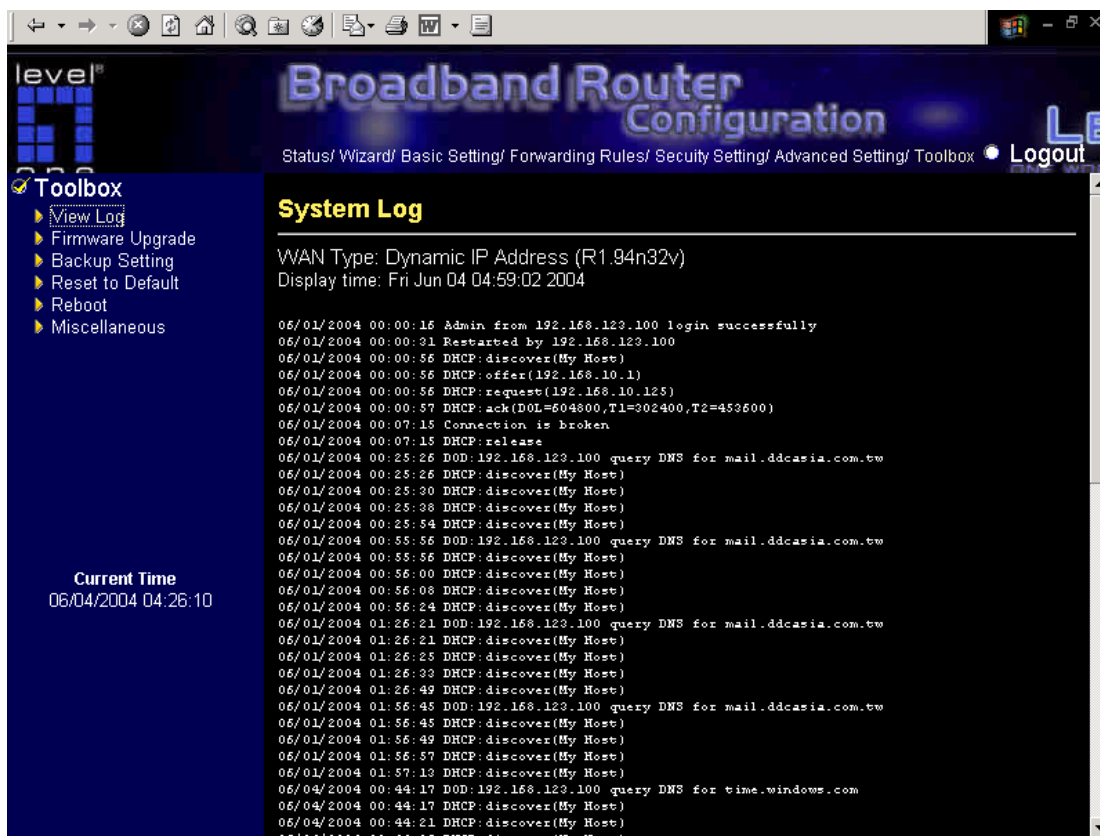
level one

Broadband Router
Configuration

Status/ Wizard/ Basic Setting/ Forwarding Rules/ Secuity Setting/ Advanced Setting/ Toolbox ● Logout

Toolbox
View Log
Firmware Upgrade
Backup Setting
Reset to Default
Reboot
Miscellaneous

Current Time
06/04/2004 04:26:10

System Log

WAN Type: Dynamic IP Address (R1.94n32v)
Display time: Fri Jun 04 04:59:02 2004

06/01/2004 00:00:16 Admin from 192.168.123.100 login successfully
06/01/2004 00:00:31 Restarted by 192.168.123.100
06/01/2004 00:00:56 DHCP:discover(My Host)
06/01/2004 00:00:56 DHCP:offer(192.168.10.1)
06/01/2004 00:00:56 DHCP:request(192.168.10.125)
06/01/2004 00:00:57 DHCP:ack(DOL=604800,T1=302400,T2=453600)
06/01/2004 00:07:15 Connection is broken
06/01/2004 00:07:15 DHCP:release
06/01/2004 00:25:26 DOD:192.168.123.100 query DNS for mail.ddcasia.com.tw
06/01/2004 00:25:26 DHCP:discover(My Host)
06/01/2004 00:25:30 DHCP:discover(My Host)
06/01/2004 00:25:38 DHCP:discover(My Host)
06/01/2004 00:25:54 DHCP:discover(My Host)
06/01/2004 00:55:56 DOD:192.168.123.100 query DNS for mail.ddcasia.com.tw
06/01/2004 00:55:56 DHCP:discover(My Host)
06/01/2004 00:56:00 DHCP:discover(My Host)
06/01/2004 00:56:08 DHCP:discover(My Host)
06/01/2004 00:56:24 DHCP:discover(My Host)
06/01/2004 01:26:21 DOD:192.168.123.100 query DNS for mail.ddcasia.com.tw
06/01/2004 01:26:21 DHCP:discover(My Host)
06/01/2004 01:26:25 DHCP:discover(My Host)
06/01/2004 01:26:33 DHCP:discover(My Host)
06/01/2004 01:26:49 DHCP:discover(My Host)
06/01/2004 01:56:45 DOD:192.168.123.100 query DNS for mail.ddcasia.com.tw
06/01/2004 01:56:45 DHCP:discover(My Host)
06/01/2004 01:56:49 DHCP:discover(My Host)
06/01/2004 01:56:57 DHCP:discover(My Host)
06/01/2004 01:57:13 DHCP:discover(My Host)
06/04/2004 00:44:17 DOD:192.168.123.100 query DNS for time.windows.com
06/04/2004 00:44:17 DHCP:discover(My Host)
06/04/2004 00:44:21 DHCP:discover(My Host)
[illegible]